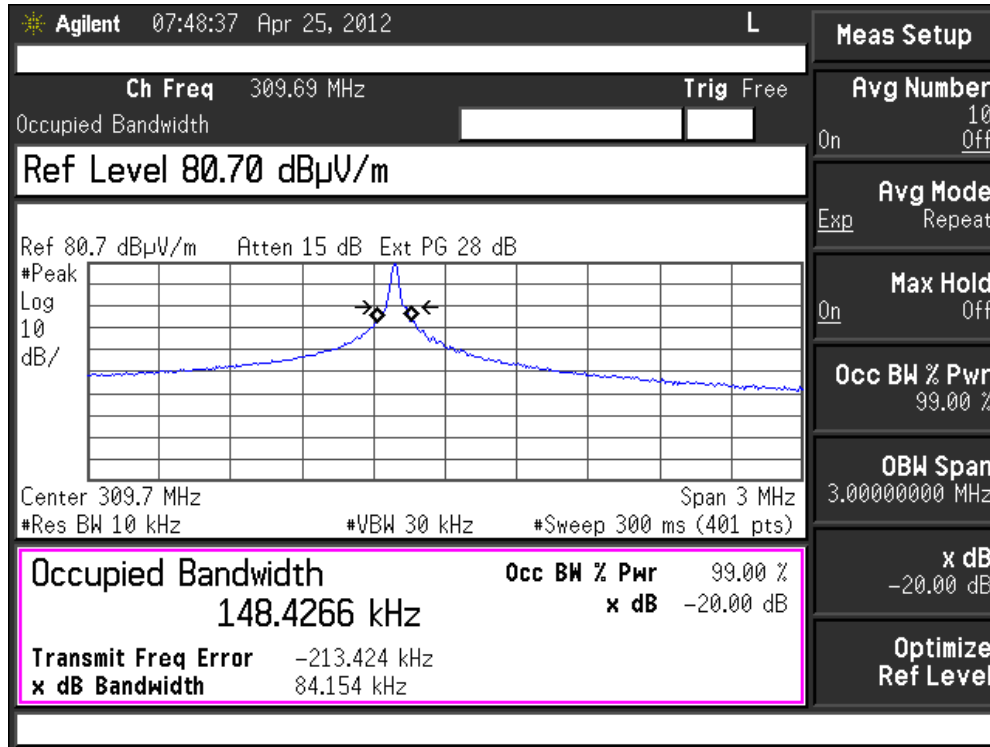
Agilent 07:48:37 Apr 25, 2012 L

Ch Freq 309.69 MHz Trig Free

Occupied Bandwidth

Ref Level 80.70 dBµV/m

Ref 80.7 dBµV/m Atten 15 dB Ext PG 28 dB

#Peak
Log
10
dB/

Center 309.7 MHz Span 3 MHz
#Res BW 10 kHz #VBW 30 kHz #Sweep 300 ms (401 pts)

Occupied Bandwidth
148.4266 kHz

Occ BW % Pwr 99.00 %
x dB −20.00 dB

Transmit Freq Error −213.424 kHz
x dB Bandwidth 84.154 kHz

Meas Setup

Avg Number
10
On Off

Avg Mode
Exp Repeat

Max Hold
On Off

Occ BW % Pwr
99.00 %

OBW Span
3.00000000 MHz

x dB
−20.00 dB

Optimize
Ref Level